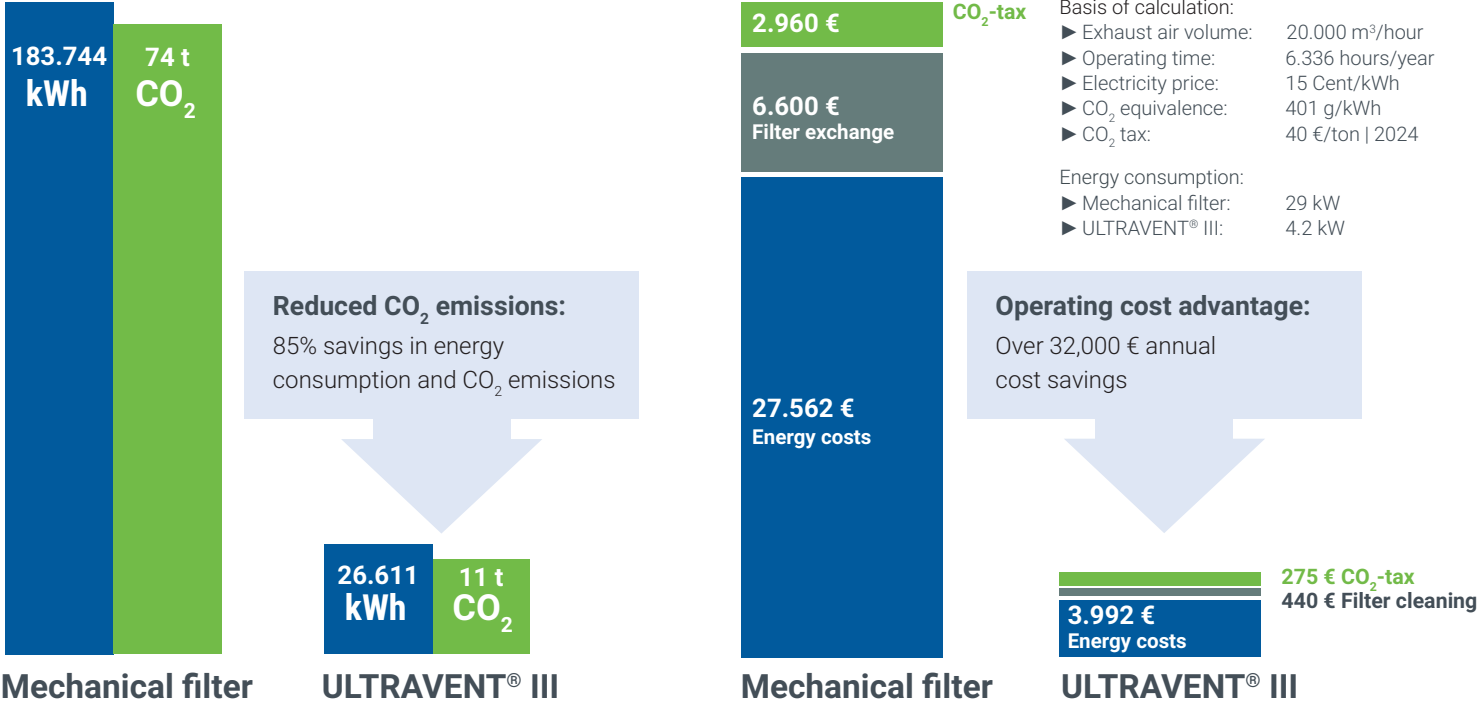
183.744 kWh

74 t $CO_2$

Reduced $CO_2$ emissions:
85% savings in energy consumption and $CO_2$ emissions

26.611 kWh

11 t $CO_2$

Mechanical filter

ULTRAVENT® III

2.960 €

$CO_2$-tax

Basis of calculation:

| | |
|---|---|
| ► Exhaust air volume: | 20.000 m³/hour |
| ► Operating time: | 6.336 hours/year |
| ► Electricity price: | 15 Cent/kWh |
| ► $CO_2$ equivalence: | 401 g/kWh |
| ► $CO_2$ tax: | 40 €/ton \| 2024 |

Energy consumption:

| | |
|---|---|
| ► Mechanical filter: | 29 kW |
| ► ULTRAVENT® III: | 4.2 kW |

6.600 €
Filter exchange

27.562 €
Energy costs

Operating cost advantage:
Over 32,000 € annual cost savings

275 € $CO_2$-tax
440 € Filter cleaning

3.992 €
Energy costs

Mechanical filter

ULTRAVENT® III